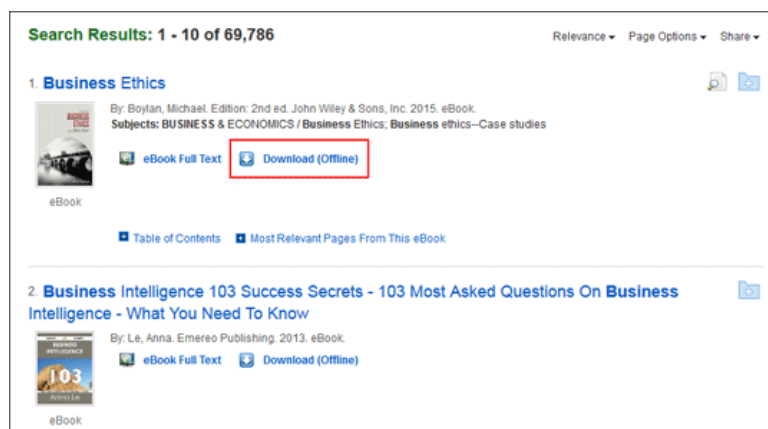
Search Results: 1 - 10 of 69,786

Relevance ▾ Page Options ▾ Share ▾

1. Business Ethics

BUSINESS ETHICS

By: Boylan, Michael. Edition: 2nd ed. John Wiley & Sons, Inc. 2015. eBook.
Subjects: BUSINESS & ECONOMICS / Business Ethics; Business ethics--Case studies

eBook Full Text Download (Offline)

eBook

Table of Contents Most Relevant Pages From This eBook

2. Business Intelligence 103 Success Secrets - 103 Most Asked Questions On Business Intelligence - What You Need To Know

BUSINESS INTELLIGENCE 103

By: Le, Anna. Emereo Publishing. 2013. eBook.

eBook Full Text Download (Offline)

eBook